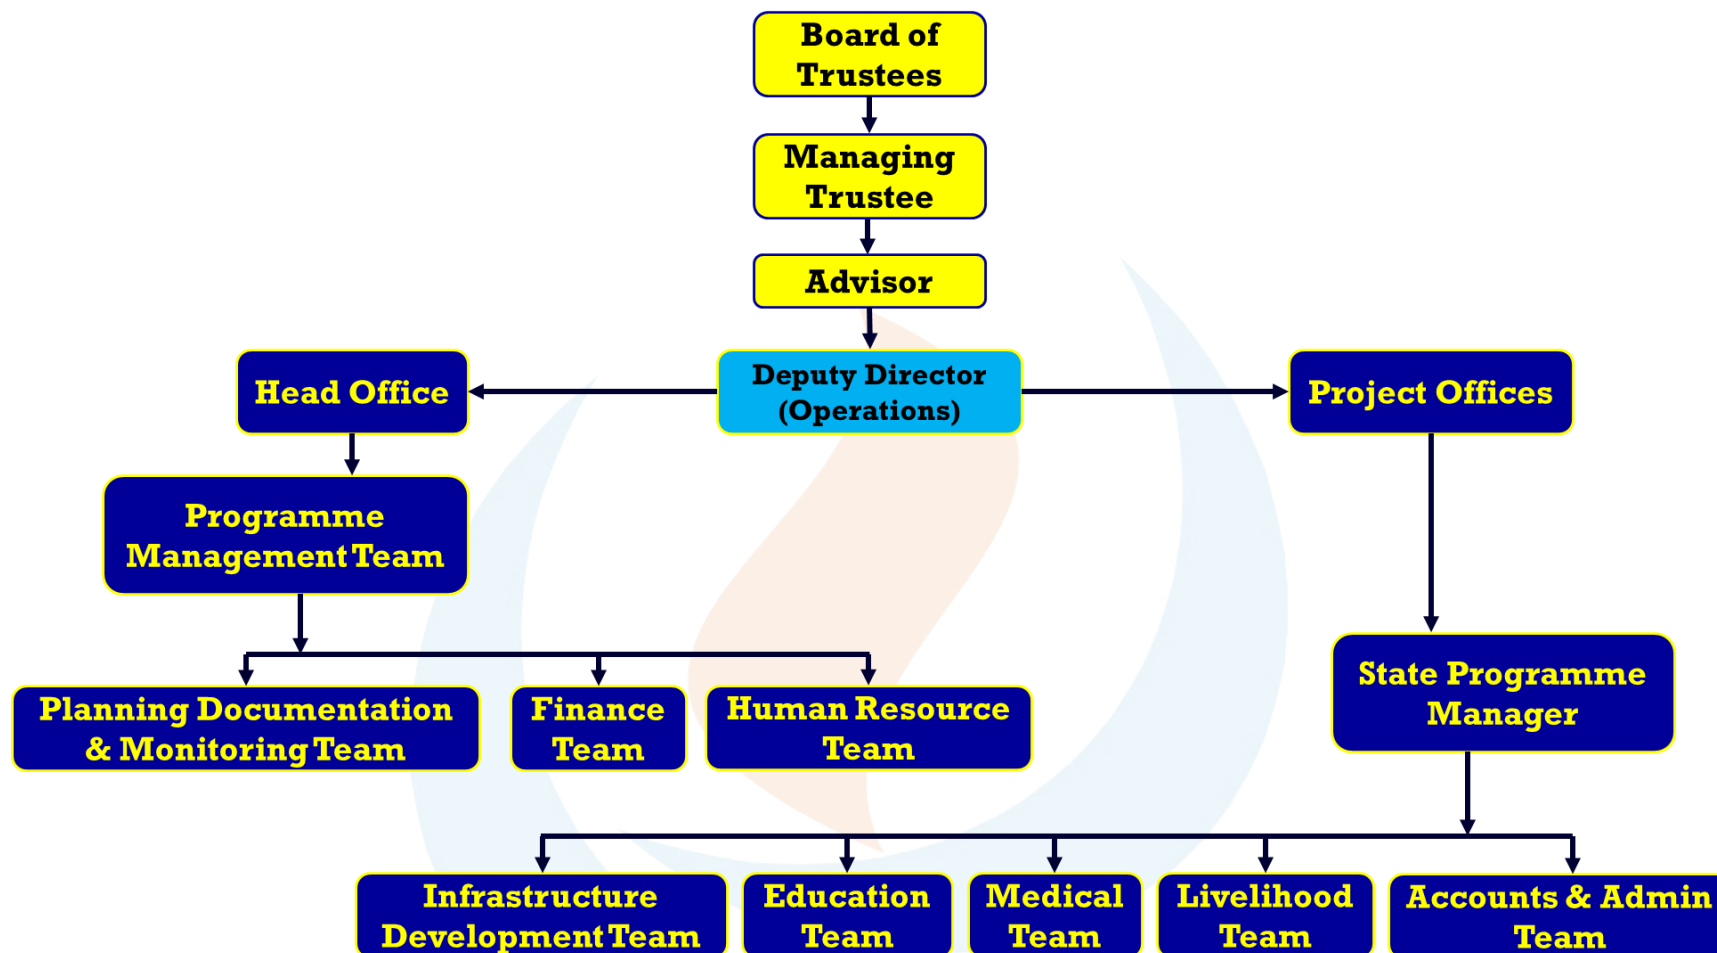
Board of Trustees

Managing Trustee

Advisor

Deputy Director (Operations)

Head Office

Project Offices

Programme Management Team

State Programme Manager

Planning Documentation & Monitoring Team

Finance Team

Human Resource Team

Infrastructure Development Team

Education Team

Medical Team

Livelihood Team

Accounts & Admin Team